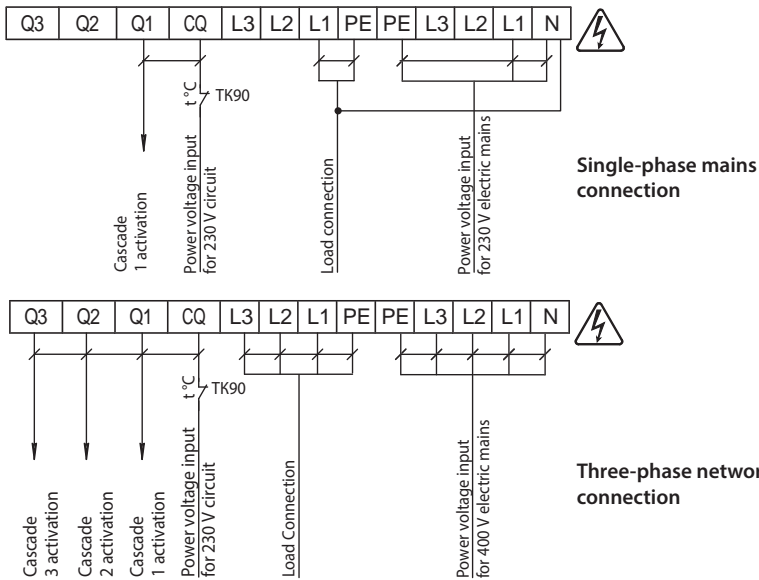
| Q3 | Q2 | Q1 | CQ | L3 | L2 | L1 | PE | PE | L3 | L2 | L1 | N |
|---|---|---|---|---|---|---|---|---|---|---|---|---|

t °C TK90

Cascade 1 activation

Power voltage input for 230 V circuit

Load connection

Power voltage input for 230 V electric mains

Single-phase mains connection

| Q3 | Q2 | Q1 | CQ | L3 | L2 | L1 | PE | PE | L3 | L2 | L1 | N |
|---|---|---|---|---|---|---|---|---|---|---|---|---|

t °C TK90

Cascade 3 activation

Cascade 2 activation

Cascade 1 activation

Power voltage input for 230 V circuit

Load Connection

Power voltage input for 400 V electric mains

Three-phase networ connection